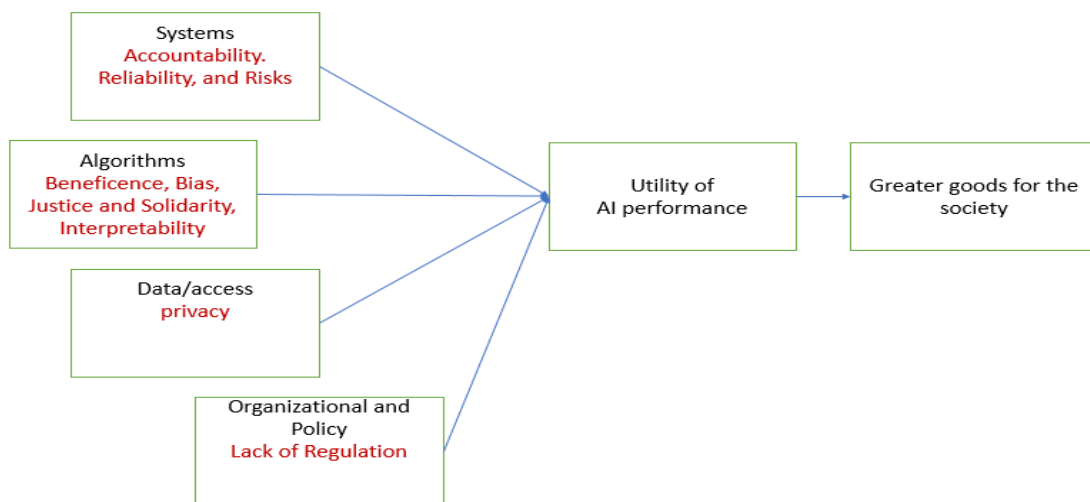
Systems
Accountability.
Reliability, and Risks

Algorithms
Beneficence, Bias,
Justice and Solidarity,
Interpretability

Data/access
privacy

Organizational and Policy
Lack of Regulation

Utility of
AI performance

Greater goods for the society